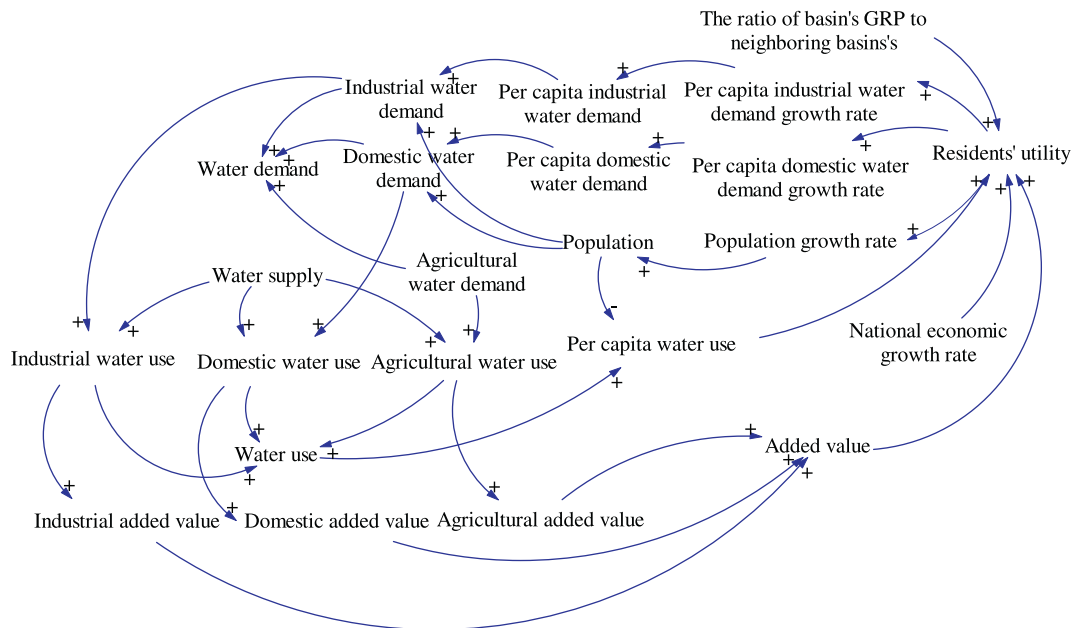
The ratio of basin's GRP to neighboring basins's

Industrial water demand

Per capita industrial water demand

Per capita industrial water demand growth rate

Residents' utility

Water demand

Domestic water demand

Per capita domestic water demand

Per capita domestic water demand growth rate

Population

Population growth rate

Water supply

Agricultural water demand

Industrial water use

Domestic water use

Agricultural water use

Per capita water use

National economic growth rate

Water use

Added value

Industrial added value

Domestic added value

Agricultural added value

+ + + + + + + + + + + + + + + + + + + + + + + + + + + + + + + - + + +